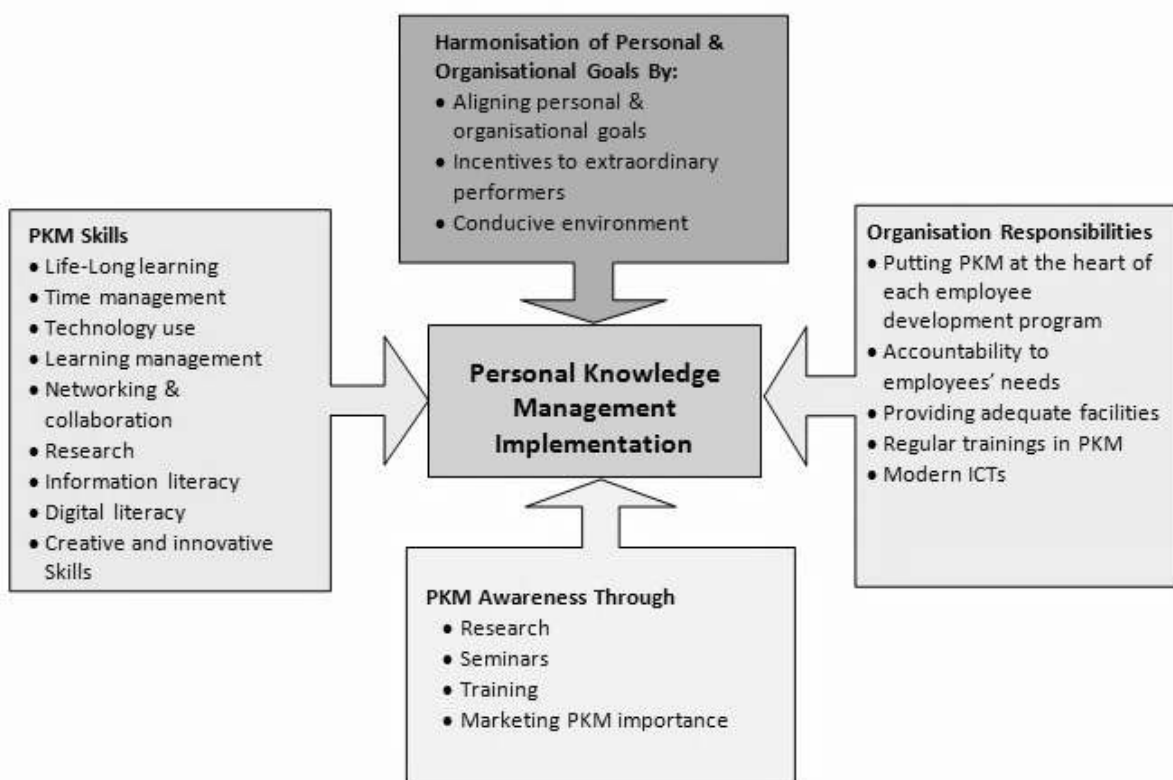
Harmonisation of Personal & Organisational Goals By:
- Aligning personal & organisational goals
- Incentives to extraordinary performers
- Conducive environment

PKM Skills
- Life-Long learning
- Time management
- Technology use
- Learning management
- Networking & collaboration
- Research
- Information literacy
- Digital literacy
- Creative and innovative Skills

Personal Knowledge Management Implementation

Organisation Responsibilities
- Putting PKM at the heart of each employee development program
- Accountability to employees' needs
- Providing adequate facilities
- Regular trainings in PKM
- Modern ICTs

PKM Awareness Through
- Research
- Seminars
- Training
- Marketing PKM importance